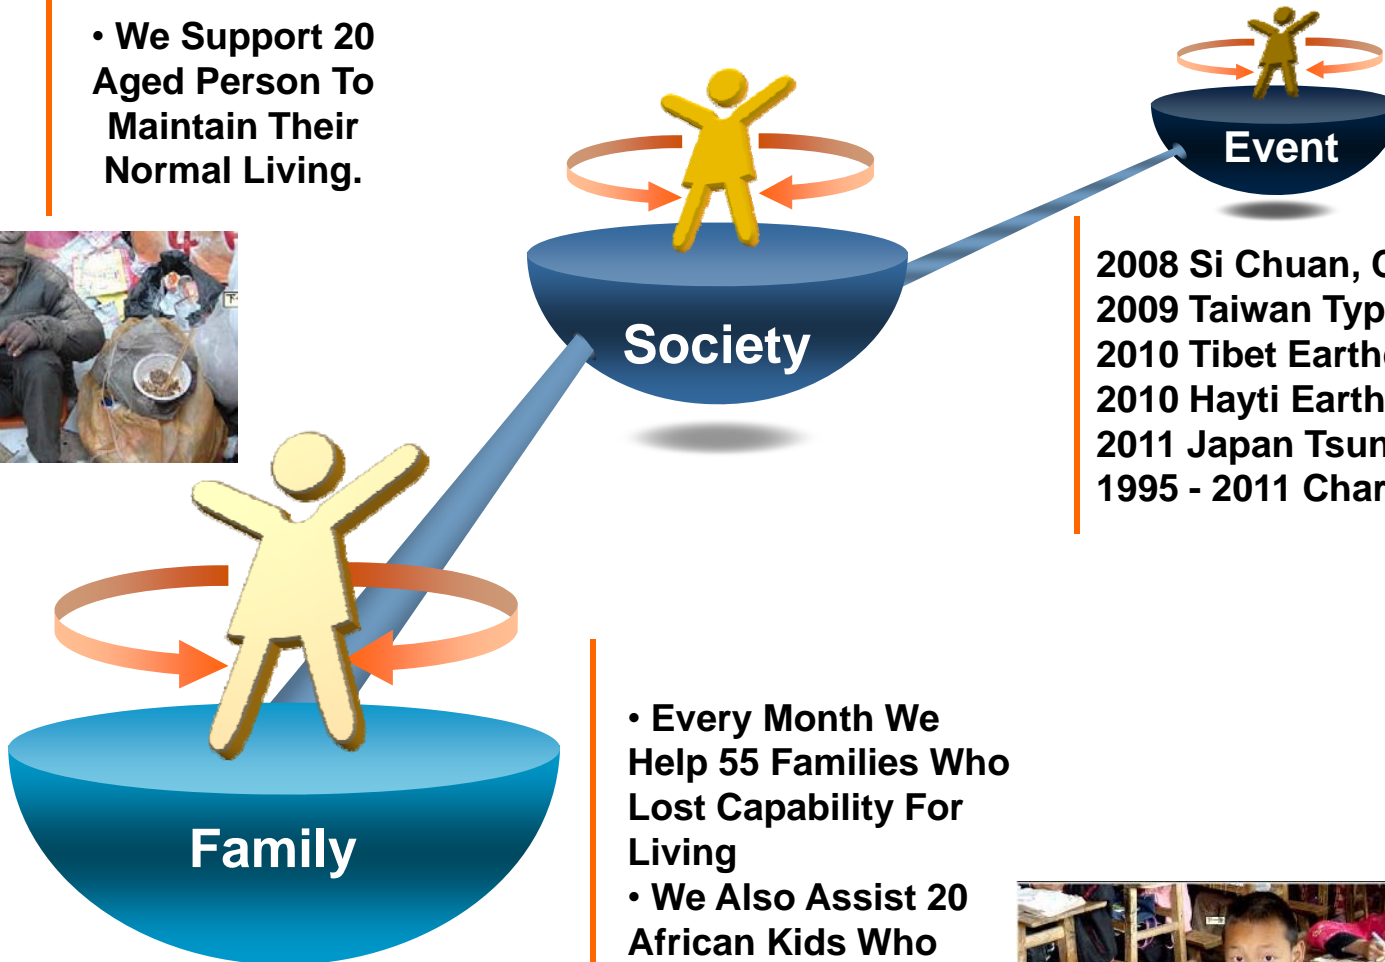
• We Support 20 Aged Person To Maintain Their Normal Living.

Society

Event

2008 Si Chuan, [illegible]
2009 Taiwan Typ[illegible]
2010 Tibet Earth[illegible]
2010 Hayti Earth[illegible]
2011 Japan Tsun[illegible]
1995 - 2011 Char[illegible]

Family

• Every Month We Help 55 Families Who Lost Capability For Living
• We Also Assist 20 African Kids Who